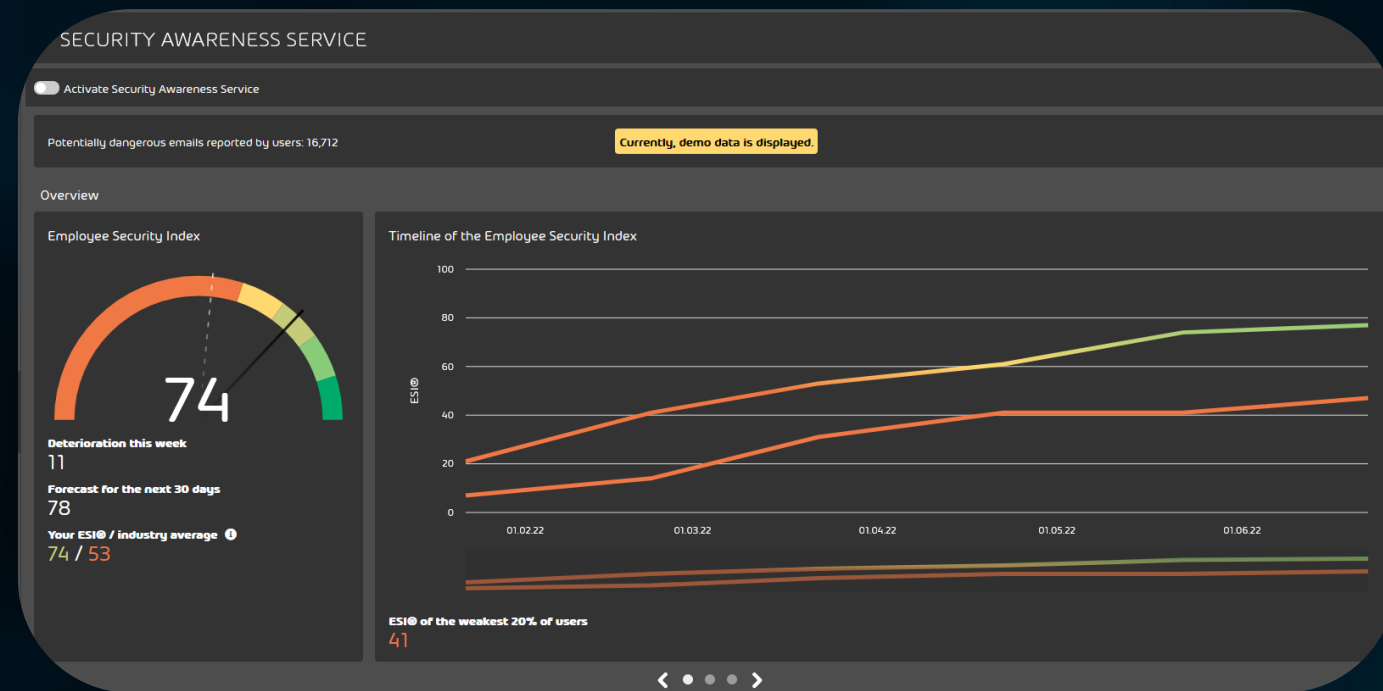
SECURITY AWARENESS SERVICE

Activate Security Awareness Service

Potentially dangerous emails reported by users: 16,712

Currently, demo data is displayed.

Overview

Employee Security Index

74

Deterioration this week
11

Forecast for the next 30 days
78

Your ESI® / industry average
74 / 53

Timeline of the Employee Security Index

100
80
60
40
20
0

ESI®

01.02.22
01.03.22
01.04.22
01.05.22
01.06.22

ESI® of the weakest 20% of users
41